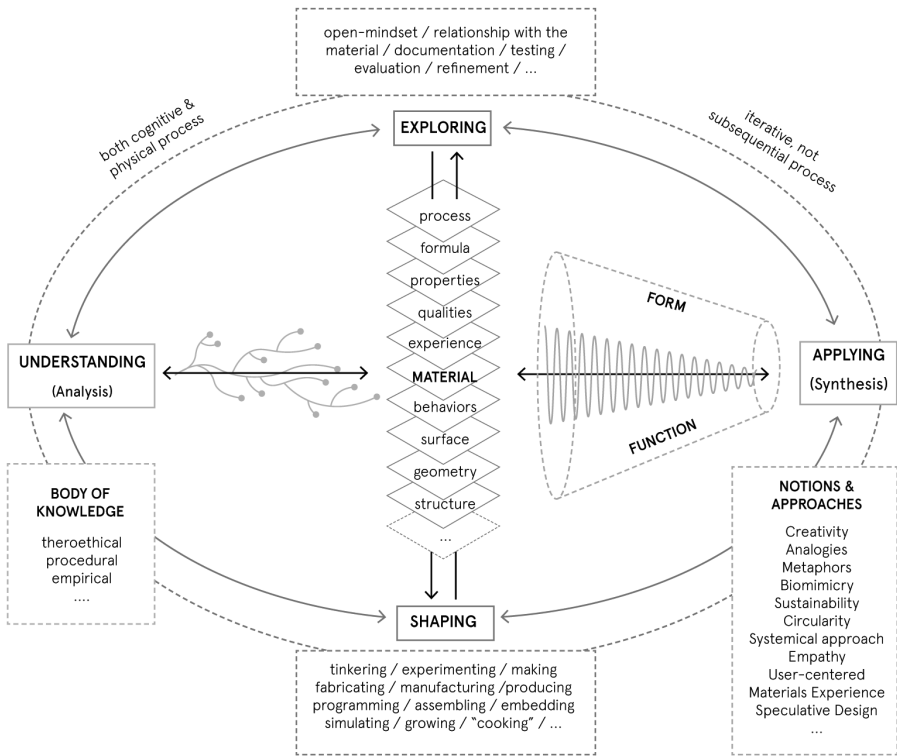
open-mindset / relationship with the material / documentation / testing / evaluation / refinement / ...

both cognitive & physical process

EXPLORING

iterative, not subsequential process

process
formula
properties
qualities
experience
MATERIAL
behaviors
surface
geometry
structure
...

FORM

FUNCTION

UNDERSTANDING
(Analysis)

APPLYING
(Synthesis)

BODY OF KNOWLEDGE
theroethical
procedural
empirical
....

SHAPING

NOTIONS & APPROACHES
Creativity
Analogies
Metaphors
Biomimicry
Sustainability
Circularity
Systemical approach
Empathy
User-centered
Materials Experience
Speculative Design
...

tinkering / experimenting / making
fabricating / manufacturing /producing
programming / assembling / embedding
simulating / growing / "cooking" / ...